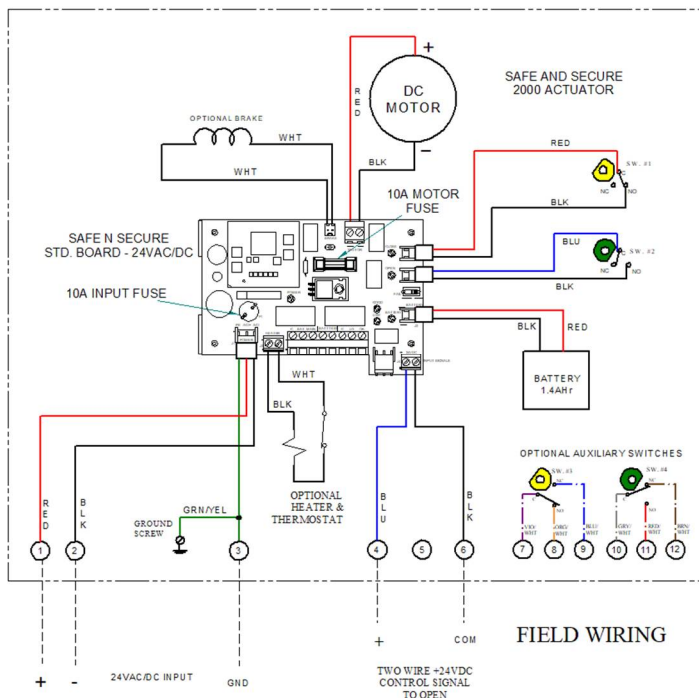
SAFE AND SECURE
2000 ACTUATOR

DC
MOTOR

+
-

RED

OPTIONAL BRAKE

WHT

WHT

BLK

10A MOTOR
FUSE

RED

SW. #1

C
NC
NO

BLK

BLU

SW. #2

C
NC
NO

BLK

SAFE N SECURE
STD. BOARD - 24VAC/DC

10A INPUT FUSE

BLK

RED

BATTERY
1.4AHr

WHT

BLK

OPTIONAL
HEATER &
THERMOSTAT

OPTIONAL AUXILIARY SWITCHES

SW. #3

SW. #4

C
NO
NC

VIO/
WHT

ORG/
WHT

BLU/
WHT

GRY/
WHT

RED/
WHT

BRN/
WHT

RED

BLK

GRN/YEL

GROUND
SCREW

BLU

BLK

1
2
3
4
5
6
7
8
9
10
11
12

+
-

24VAC/DC INPUT

GND

+

COM

FIELD WIRING

TWO WIRE +24VDC
CONTROL SIGNAL
TO OPEN